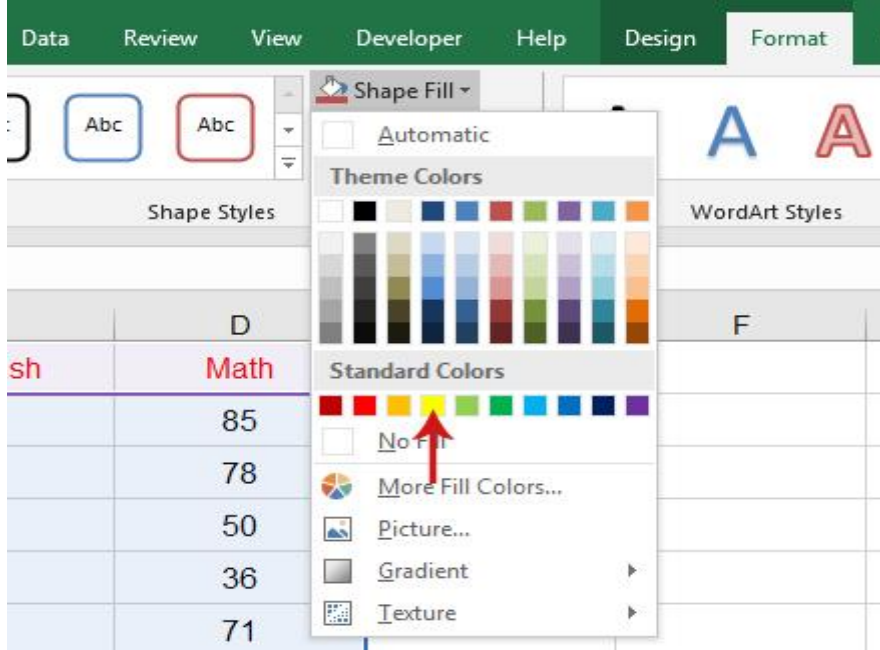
Data Review View Developer Help Design Format

Abc Abc

Shape Fill

Automatic

Theme Colors

Standard Colors

No Fill

More Fill Colors...

Picture...

Gradient

Texture

Shape Styles

WordArt Styles

A A

D

F

sh

Math

85

78

50

36

71